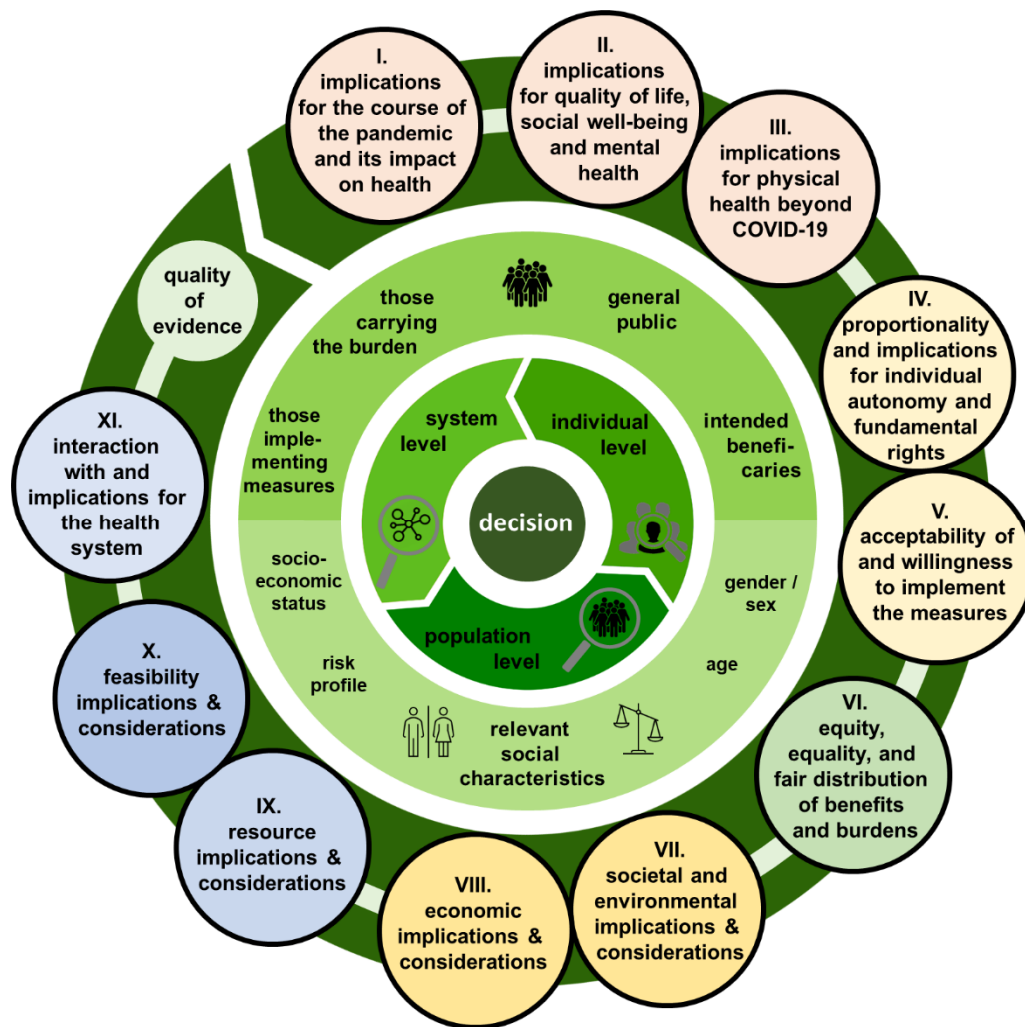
I.
implications for the course of the pandemic and its impact on health

II.
implications for quality of life, social well-being and mental health

III.
implications for physical health beyond COVID-19

IV.
proportionality and implications for individual autonomy and fundamental rights

V.
acceptability of and willingness to implement the measures

VI.
equity, equality, and fair distribution of benefits and burdens

VII.
societal and environmental implications & considerations

VIII.
economic implications & considerations

IX.
resource implications & considerations

X.
feasibility implications & considerations

XI.
interaction with and implications for the health system

quality of evidence

those carrying the burden

general public

intended beneficiaries

those implementing measures

system level

individual level

decision

population level

socio-economic status

risk profile

gender / sex

age

relevant social characteristics